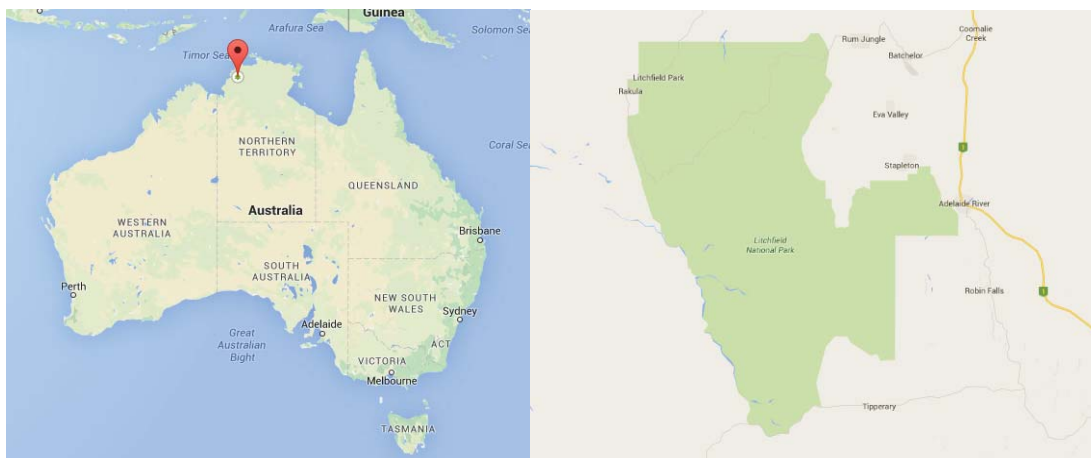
Guinea
Arafura Sea
Solomon Se
Timor Sea
NORTHERN TERRITORY
Coral Sea
QUEENSLAND
Australia
WESTERN AUSTRALIA
Brisbane
SOUTH AUSTRALIA
Perth
NEW SOUTH WALES
Sydney
Adelaide
Great Australian Bight
ACT
VICTORIA
Melbourne
TASMANIA

Rum Jungle
Coomalie Creek
Batchelor
Litchfield Park
Rakula
Eva Valley
1
Stapleton
Adelaide River
Litchfield National Park
Robin Falls
1
Tipperary